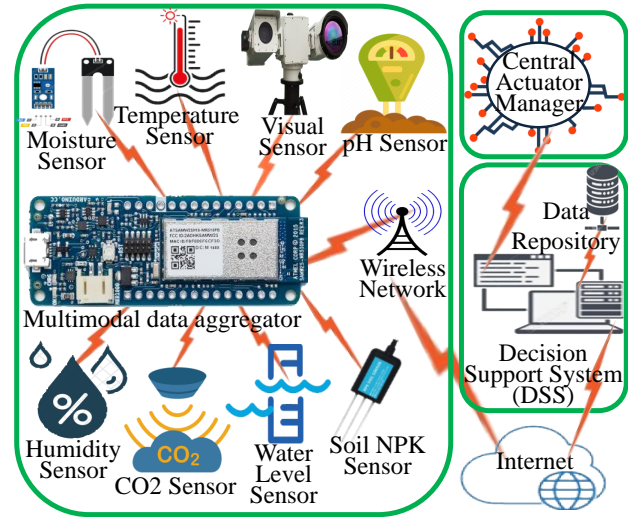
Moisture Sensor

Temperature Sensor

Visual Sensor

pH Sensor

Central Actuator Manager

Data Repository

Wireless Network

Multimodal data aggregator

Decision Support System (DSS)

%

$CO_2$

Humidity Sensor

CO2 Sensor

Water Level Sensor

Soil NPK Sensor

Internet